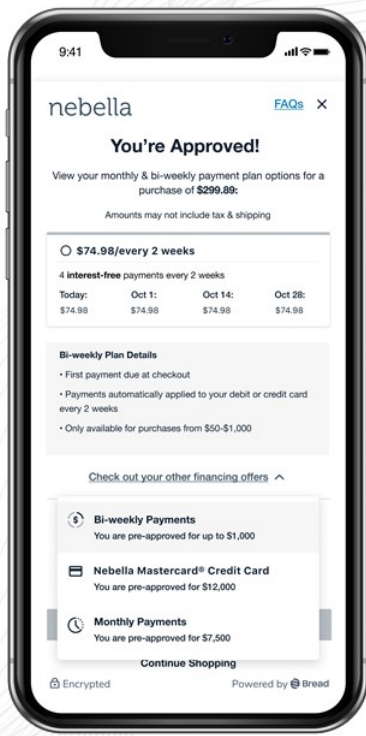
9:41

nebella

FAQs ✕

You're Approved!

View your monthly & bi-weekly payment plan options for a purchase of $299.89:

Amounts may not include tax & shipping

$74.98/every 2 weeks

4 interest-free payments every 2 weeks

| Today: | Oct 1: | Oct 14: | Oct 28: |
|---|---|---|---|
| $74.98 | $74.98 | $74.98 | $74.98 |

Bi-weekly Plan Details

• First payment due at checkout

• Payments automatically applied to your debit or credit card every 2 weeks

• Only available for purchases from $50-$1,000

Check out your other financing offers

Bi-weekly Payments
You are pre-approved for up to $1,000

Nebella Mastercard® Credit Card
You are pre-approved for $12,000

Monthly Payments
You are pre-approved for $7,500

Continue Shopping

Encrypted

Powered by Bread